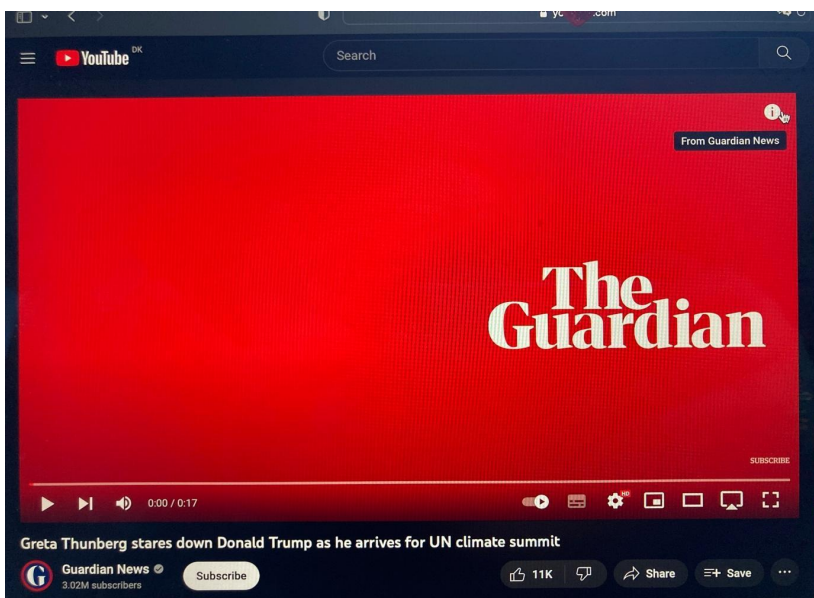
yo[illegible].com

YouTube DK

Search

From Guardian News

The Guardian

SUBSCRIBE

0:00 / 0:17

Greta Thunberg stares down Donald Trump as he arrives for UN climate summit

Guardian News

3.02M subscribers

Subscribe

11K

Share

Save